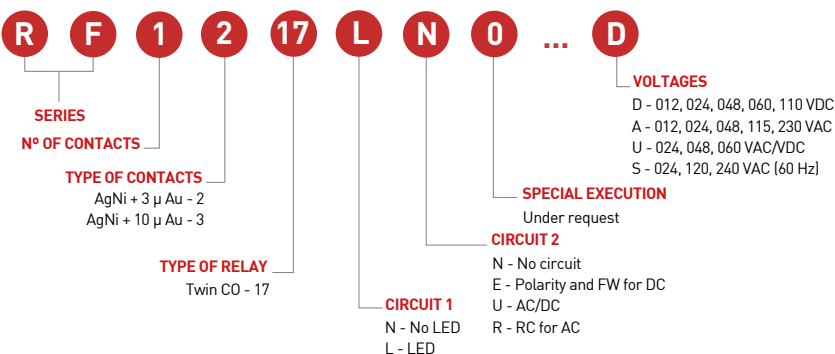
R F 1 2 17 L N 0 ... D

VOLTAGES
D - 012, 024, 048, 060, 110 VDC
A - 012, 024, 048, 115, 230 VAC
U - 024, 048, 060 VAC/VDC
S - 024, 120, 240 VAC (60 Hz)

SERIES

Nº OF CONTACTS

TYPE OF CONTACTS
AgNi + 3 µ Au - 2
AgNi + 10 µ Au - 3

SPECIAL EXECUTION
Under request

CIRCUIT 2
N - No circuit
E - Polarity and FW for DC
U - AC/DC
R - RC for AC

TYPE OF RELAY
Twin CO - 17

CIRCUIT 1
N - No LED
L - LED